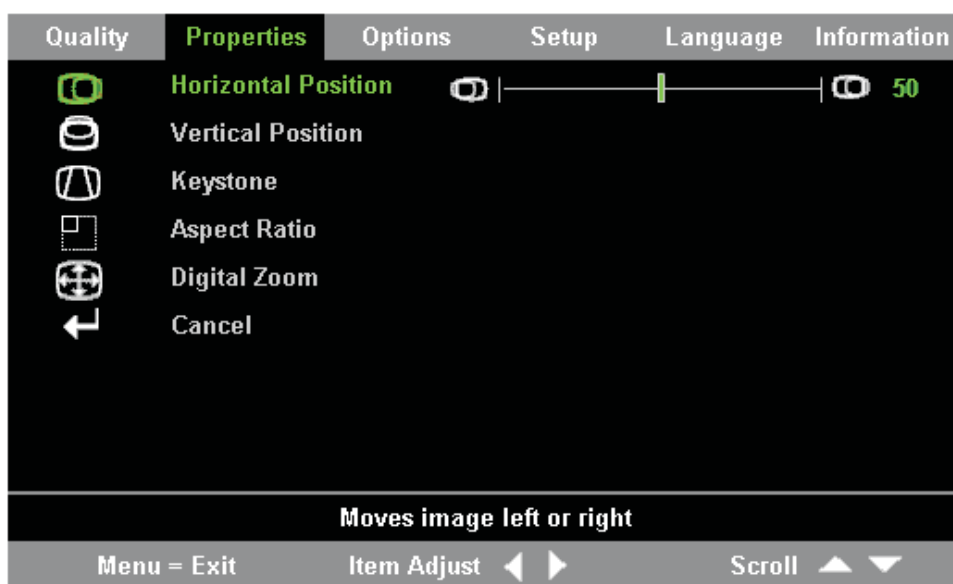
Quality Properties Options Setup Language Information

Horizontal Position 50

Vertical Position

Keystone

Aspect Ratio

Digital Zoom

Cancel

Moves image left or right

Menu = Exit Item Adjust Scroll